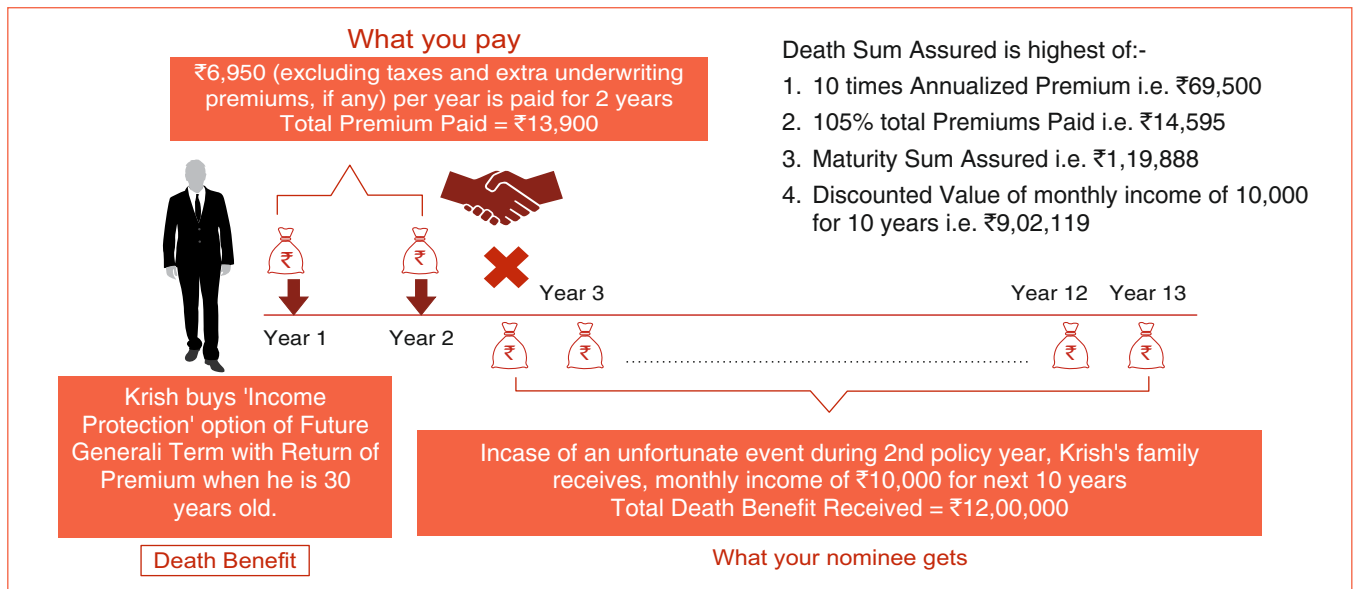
What you pay

₹6,950 (excluding taxes and extra underwriting premiums, if any) per year is paid for 2 years
Total Premium Paid = ₹13,900

Death Sum Assured is highest of:-

1. 10 times Annualized Premium i.e. ₹69,500
2. 105% total Premiums Paid i.e. ₹14,595
3. Maturity Sum Assured i.e. ₹1,19,888
4. Discounted Value of monthly income of 10,000 for 10 years i.e. ₹9,02,119

₹ ₹

Year 1 Year 2 Year 3 Year 12 Year 13

₹ ₹ ₹ ₹

Krish buys 'Income Protection' option of Future Generali Term with Return of Premium when he is 30 years old.

Death Benefit

Incase of an unfortunate event during 2nd policy year, Krish's family receives, monthly income of ₹10,000 for next 10 years
Total Death Benefit Received = ₹12,00,000

What your nominee gets